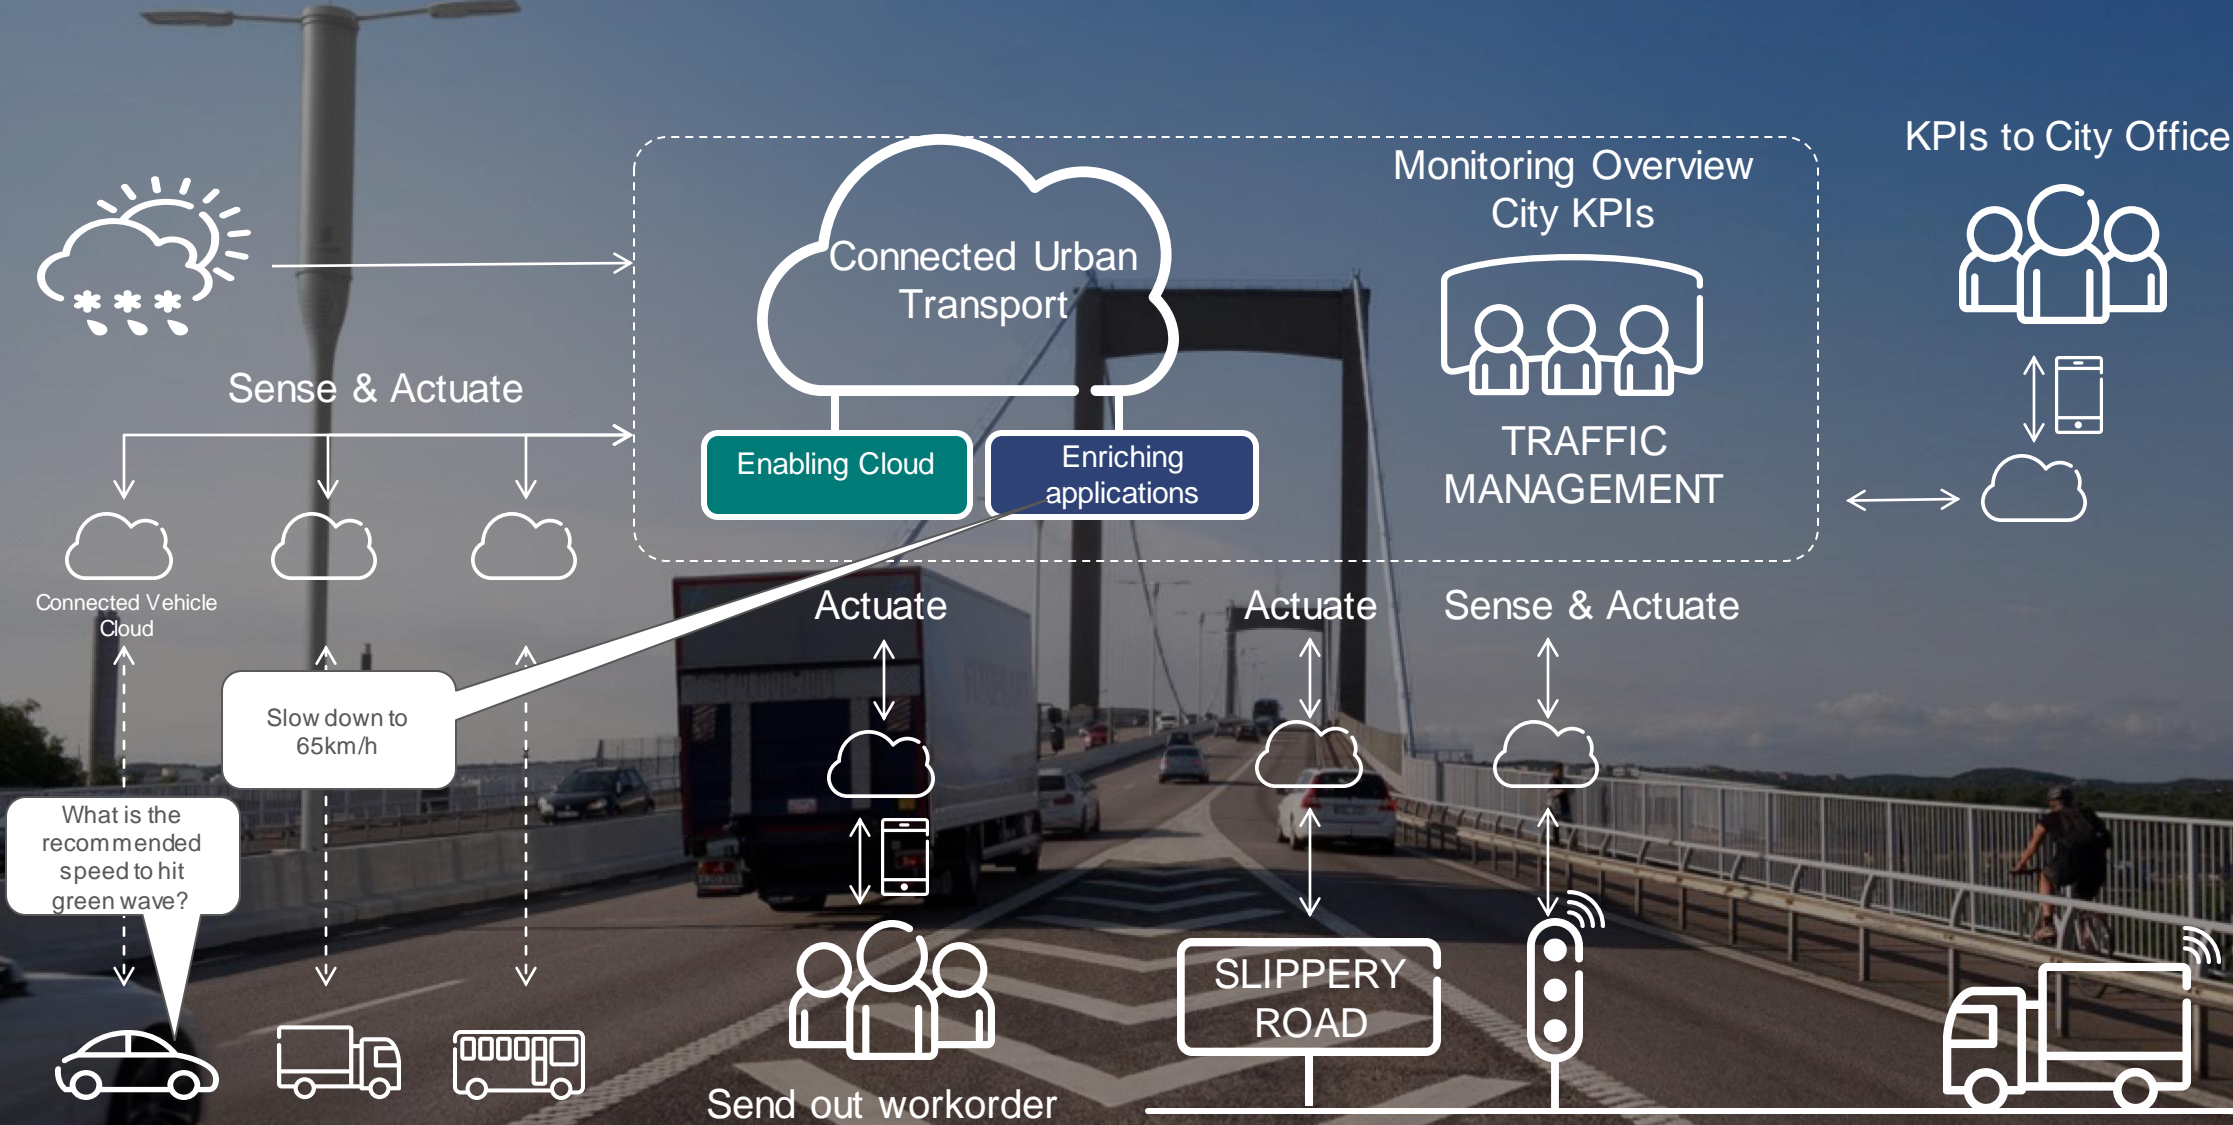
KPIs to City Office

Monitoring Overview City KPIs

Connected Urban Transport

Sense & Actuate

Enabling Cloud

Enriching applications

TRAFFIC MANAGEMENT

Connected Vehicle Cloud

Actuate

Actuate

Sense & Actuate

Slow down to 65km/h

What is the recommended speed to hit green wave?

SLIPPERY ROAD

Send out workorder